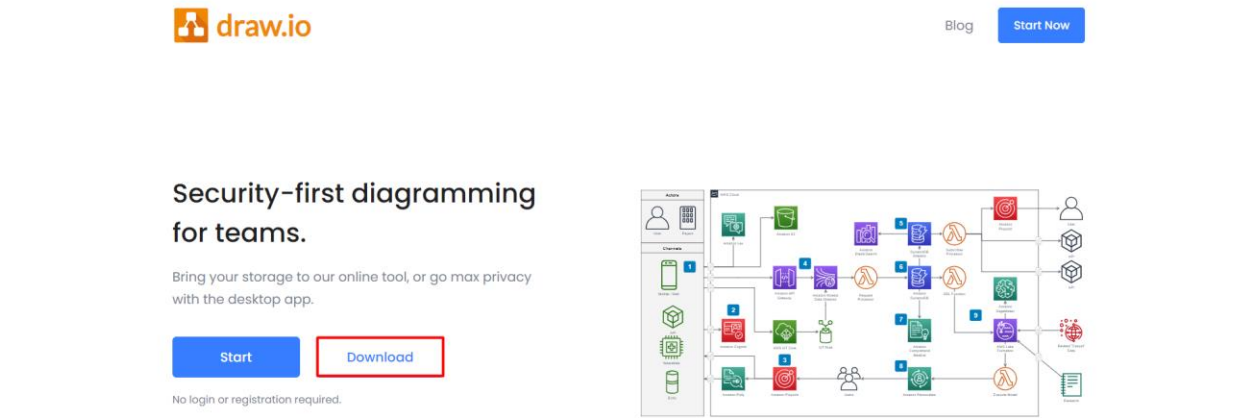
draw.io

Blog

Start Now

Security-first diagramming for teams.

Bring your storage to our online tool, or go max privacy with the desktop app.

Start

Download

No login or registration required.

Actors

Channels

1

2

3

4

5

6

7

8

9